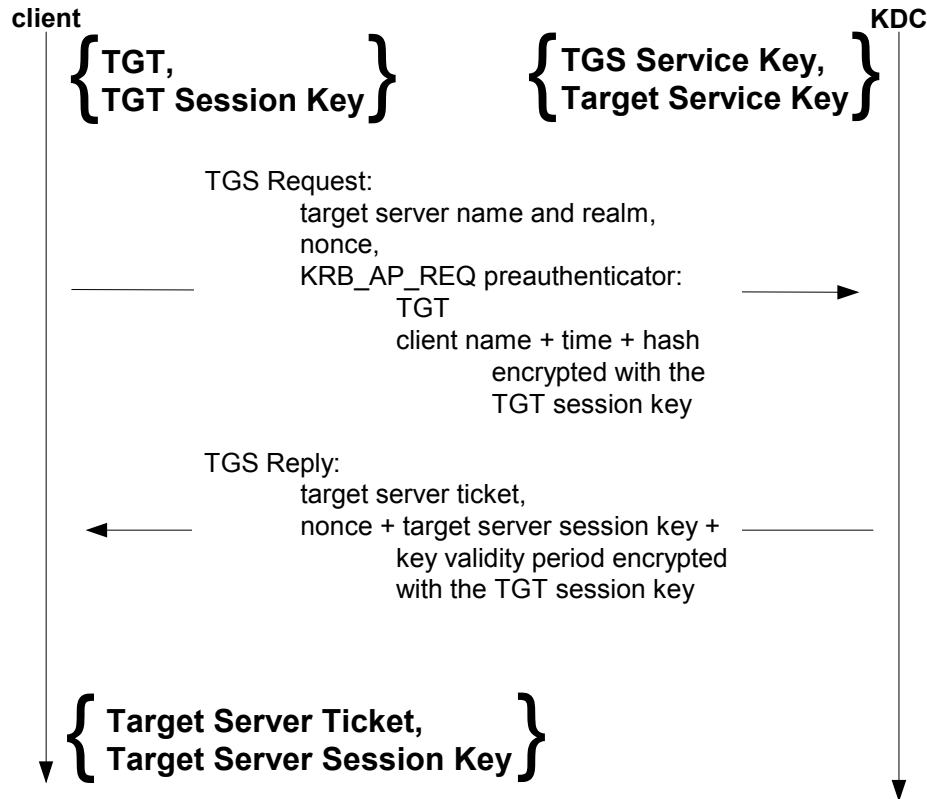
client

KDC

TGT,
TGT Session Key

TGS Service Key,
Target Service Key

TGS Request:
target server name and realm,
nonce,
KRB_AP_REQ preauthenticator:
TGT
client name + time + hash
encrypted with the
TGT session key

TGS Reply:
target server ticket,
nonce + target server session key +
key validity period encrypted
with the TGT session key

Target Server Ticket,
Target Server Session Key